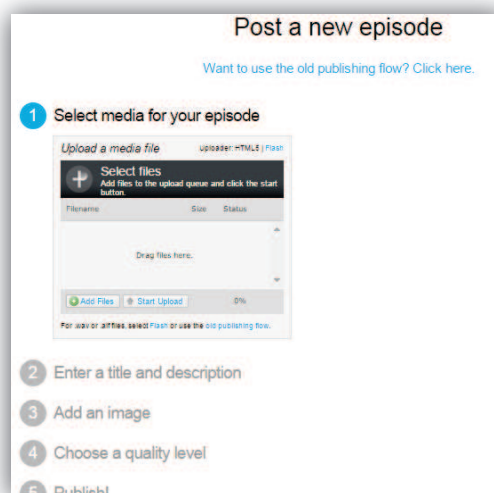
Post a new episode

Want to use the old publishing flow? Click here.

1 Select media for your episode

Upload a media file

Uploader: HTML5 | Flash

Select files

Add files to the upload queue and click the start button.

| Filename | Size | Status |
|---|---|---|

Drag files here.

Add Files | Start Upload | 0%

For .wav or .aif files, select Flash or use the old publishing flow.

2 Enter a title and description

3 Add an image

4 Choose a quality level

5 Publish!